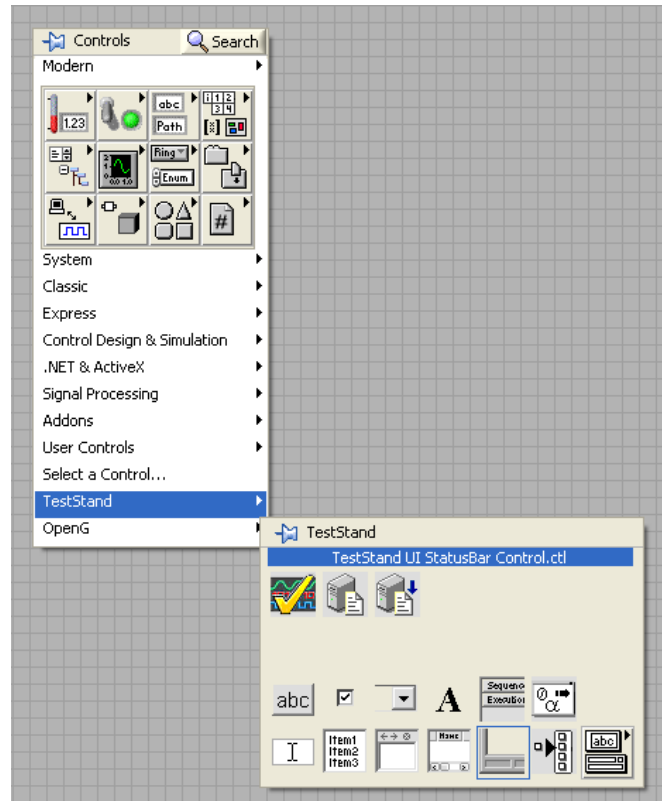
Controls
Search
Modern
1.23
abc
Path
1 2
3 4
Ring
Enum
#
System
Classic
Express
Control Design & Simulation
.NET & ActiveX
Signal Processing
Addons
User Controls
Select a Control...
TestStand
OpenG

TestStand
TestStand UI StatusBar Control.ctl
abc
A
Sequenc
Executio
Item1
Item2
Item3
Name
abc